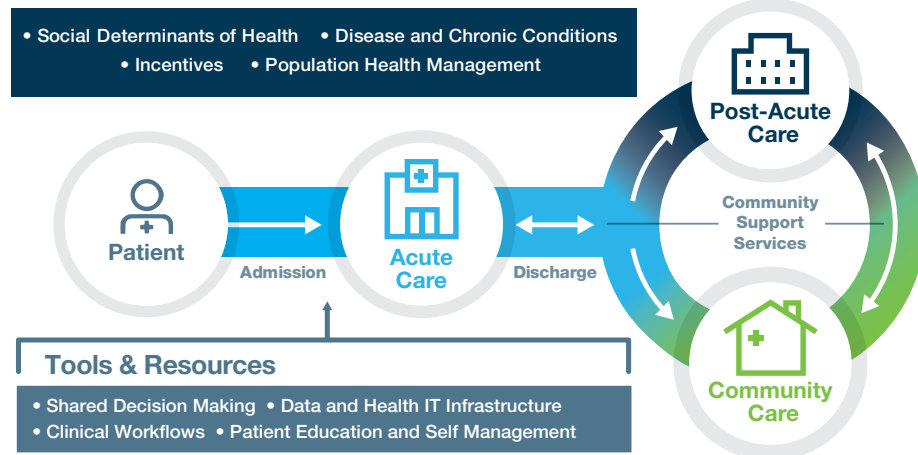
• Social Determinants of Health • Disease and Chronic Conditions
• Incentives • Population Health Management

Patient

Admission

Acute Care

Discharge

Post-Acute Care

Community Support Services

Community Care

Tools & Resources

• Shared Decision Making • Data and Health IT Infrastructure
• Clinical Workflows • Patient Education and Self Management